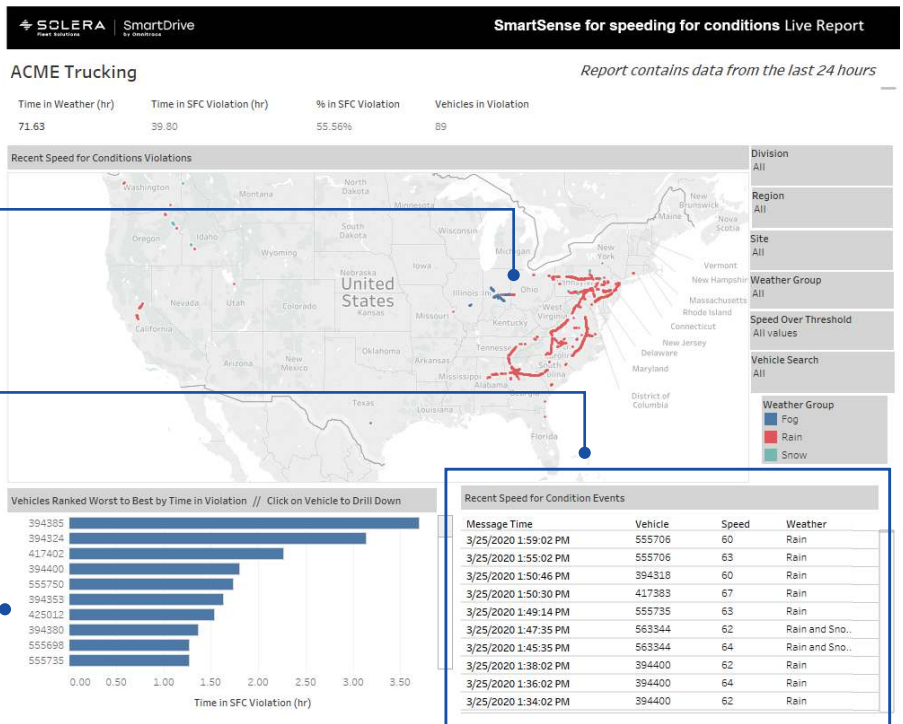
SOLERA Fleet Solutions | SmartDrive by Omnitracs

SmartSense for speeding for conditions Live Report

ACME Trucking

Report contains data from the last 24 hours

| Time in Weather (hr) | Time in SFC Violation (hr) | % in SFC Violation | Vehicles in Violation |
|---|---|---|---|
| 71.63 | 39.80 | 55.56% | 89 |

Recent Speed for Conditions Violations

Washington, Montana, North Dakota, South Dakota, Oregon, Idaho, Wyoming, Nebraska, Iowa, Michigan, United States, Nevada, Utah, Colorado, Kansas, Illinois, Indiana, Ohio, California, Missouri, Kentucky, Virginia, West Virginia, Oklahoma, Arizona, New Mexico, Arkansas, Tennessee, Alabama, Georgia, Texas, Louisiana, Florida, New Brunswick, Maine, New York, Vermont, New Hampshire, Massachusetts, Rhode Island, Connecticut, New Jersey, Delaware, Maryland, District of Columbia

Division
All

Region
All

Site
All

Weather Group
All

Speed Over Threshold
All values

Vehicle Search
All

Weather Group
Fog
Rain
Snow

Vehicles Ranked Worst to Best by Time in Violation // Click on Vehicle to Drill Down

394385
394324
417402
394400
555750
394353
425012
394380
555698
555735

0.00 0.50 1.00 1.50 2.00 2.50 3.00 3.50

Time in SFC Violation (hr)

Recent Speed for Condition Events

| Message Time | Vehicle | Speed | Weather |
|---|---|---|---|
| 3/25/2020 1:59:02 PM | 555706 | 60 | Rain |
| 3/25/2020 1:55:02 PM | 555706 | 63 | Rain |
| 3/25/2020 1:50:46 PM | 394318 | 60 | Rain |
| 3/25/2020 1:50:30 PM | 417383 | 67 | Rain |
| 3/25/2020 1:49:14 PM | 555735 | 63 | Rain |
| 3/25/2020 1:47:35 PM | 563344 | 62 | Rain and Sno.. |
| 3/25/2020 1:45:35 PM | 563344 | 64 | Rain and Sno.. |
| 3/25/2020 1:38:02 PM | 394400 | 62 | Rain |
| 3/25/2020 1:36:02 PM | 394400 | 64 | Rain |
| 3/25/2020 1:34:02 PM | 394400 | 62 | Rain |